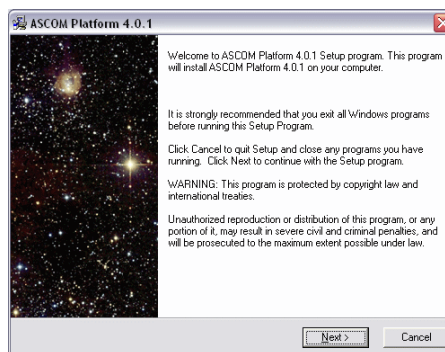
ASCOM Platform 4.0.1

Welcome to ASCOM Platform 4.0.1 Setup program. This program will install ASCOM Platform 4.0.1 on your computer.

It is strongly recommended that you exit all Windows programs before running this Setup Program.

Click Cancel to quit Setup and close any programs you have running. Click Next to continue with the Setup program.

WARNING: This program is protected by copyright law and international treaties.

Unauthorized reproduction or distribution of this program, or any portion of it, may result in severe civil and criminal penalties, and will be prosecuted to the maximum extent possible under law.

Next >

Cancel